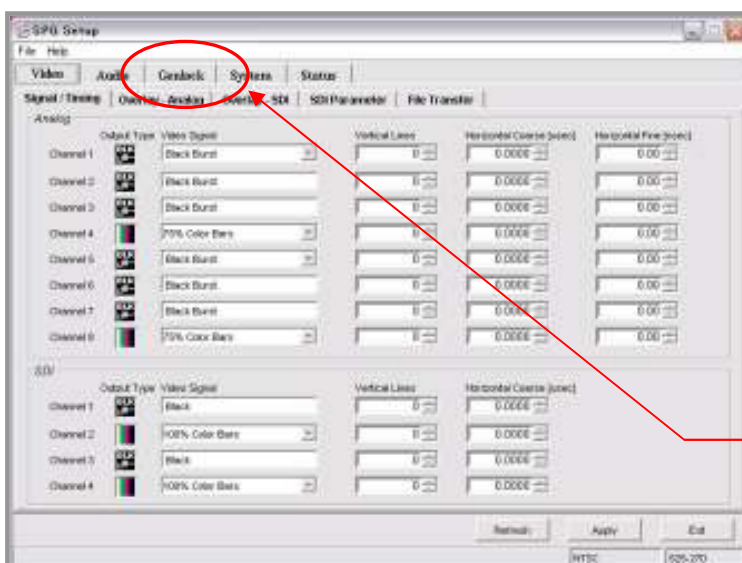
SPG Setup

File Help

Video Audio Genlock System Status

Signal / Timing Overlay: Analog Overlay: SDI SDI Parameter File Transfer

Analog

| | Output Type | Video Signal | Vertical Lines | Horizontal Coarse [usec] | Horizontal Fine [nsec] |
|---|---|---|---|---|---|
| Channel 1 | | Black Burst | 0 | 0.0000 | 0.00 |
| Channel 2 | | Black Burst | 0 | 0.0000 | 0.00 |
| Channel 3 | | Black Burst | 0 | 0.0000 | 0.00 |
| Channel 4 | | 75% Color Bars | 0 | 0.0000 | 0.00 |
| Channel 5 | | Black Burst | 0 | 0.0000 | 0.00 |
| Channel 6 | | Black Burst | 0 | 0.0000 | 0.00 |
| Channel 7 | | Black Burst | 0 | 0.0000 | 0.00 |
| Channel 8 | | 75% Color Bars | 0 | 0.0000 | 0.00 |

SDI

| | Output Type | Video Signal | Vertical Lines | Horizontal Coarse [usec] |
|---|---|---|---|---|
| Channel 1 | | Black | 0 | 0.0000 |
| Channel 2 | | 100% Color Bars | 0 | 0.0000 |
| Channel 3 | | Black | 0 | 0.0000 |
| Channel 4 | | 100% Color Bars | 0 | 0.0000 |

Refresh Apply Exit

NTSC 625-27D